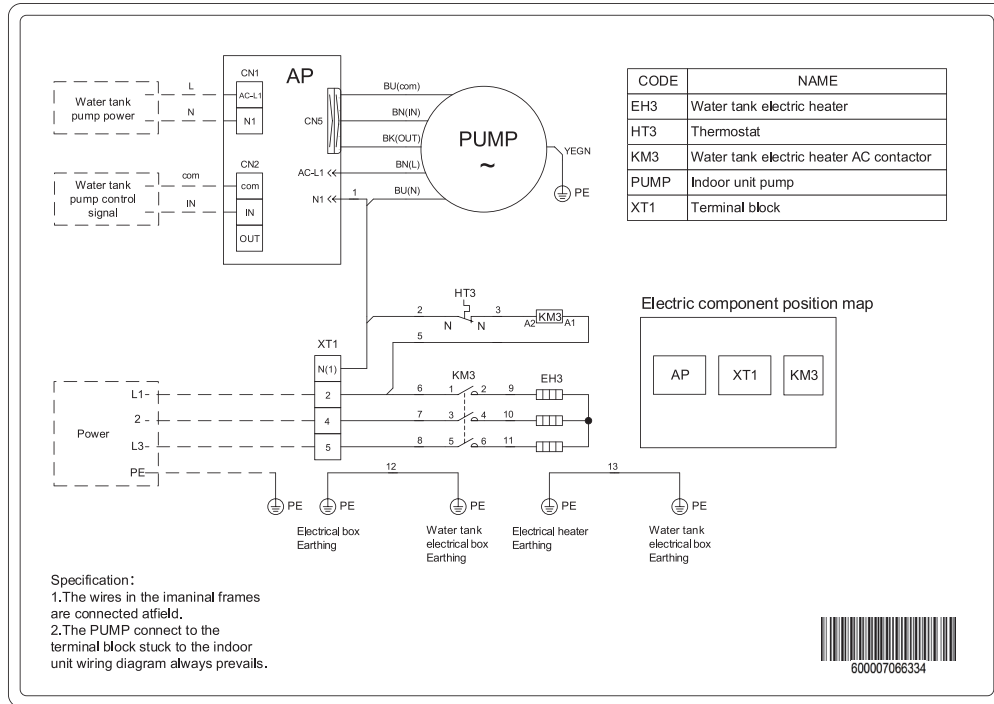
Water tank pump power

L

N

CN1

AC-L1

N1

AP

CN5

CN2

Water tank pump control signal

com

IN

com

IN

OUT

AC-L1

N1

1

BU(com)

BN(IN)

BK(OUT)

BN(L)

BU(N)

PUMP

~

YEGN

PE

| CODE | NAME |
|---|---|
| EH3 | Water tank electric heater |
| HT3 | Thermostat |
| KM3 | Water tank electric heater AC contactor |
| PUMP | Indoor unit pump |
| XT1 | Terminal block |

HT3

2

3

N

N

A2

KM3

A1

5

Electric component position map

AP

XT1

KM3

XT1

N(1)

2

4

5

KM3

EH3

6

1

2

9

7

3

4

10

8

5

6

11

Power

L1-

2 -

L3-

PE

12

13

PE

PE

PE

PE

PE

Electrical box Earthing

Water tank electrical box Earthing

Electrical heater Earthing

Water tank electrical box Earthing

Specification:
1.The wires in the imaninal frames are connected atfield.
2.The PUMP connect to the terminal block stuck to the indoor unit wiring diagram always prevails.

600007066334